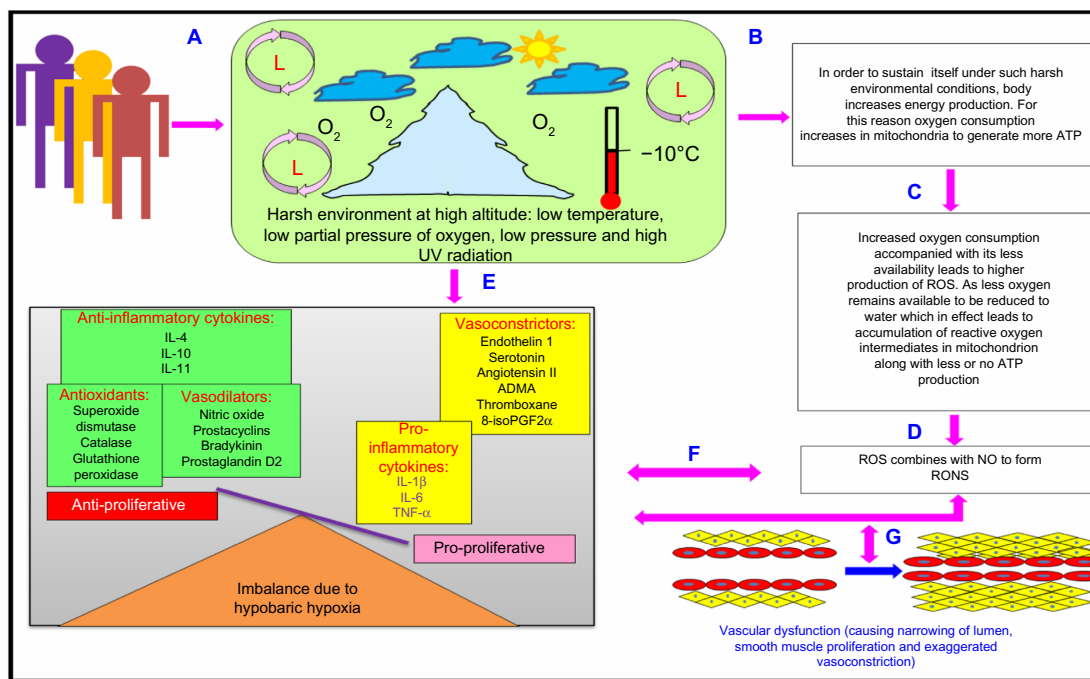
A

L

L

L

$O_2$ $O_2$ $O_2$

−10°C

Harsh environment at high altitude: low temperature, low partial pressure of oxygen, low pressure and high UV radiation

B

In order to sustain itself under such harsh environmental conditions, body increases energy production. For this reason oxygen consumption increases in mitochondria to generate more ATP

C

Increased oxygen consumption accompanied with its less availability leads to higher production of ROS. As less oxygen remains available to be reduced to water which in effect leads to accumulation of reactive oxygen intermediates in mitochondrion along with less or no ATP production

D

ROS combines with NO to form RONS

E

Anti-inflammatory cytokines:
IL-4
IL-10
IL-11

Antioxidants:
Superoxide dismutase
Catalase
Glutathione peroxidase

Vasodilators:
Nitric oxide
Prostacyclins
Bradykinin
Prostaglandin D2

Vasoconstrictors:
Endothelin 1
Serotonin
Angiotensin II
ADMA
Thromboxane
8-isoPGF2α

Pro-inflammatory cytokines:
IL-1β
IL-6
TNF-α

Anti-proliferative

Pro-proliferative

Imbalance due to hypobaric hypoxia

F

G

Vascular dysfunction (causing narrowing of lumen, smooth muscle proliferation and exaggerated vasoconstriction)